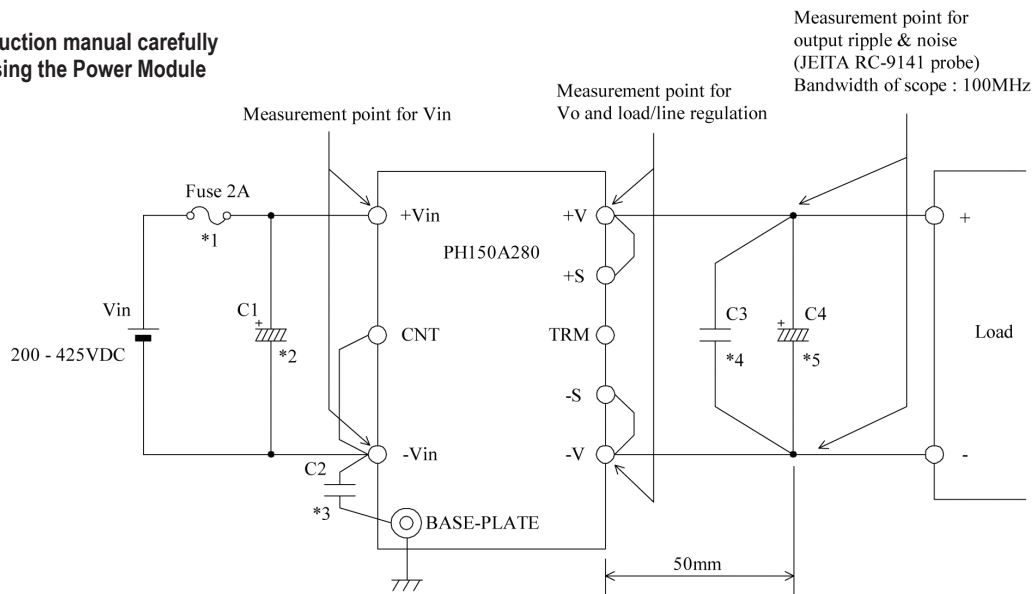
uction manual carefully
sing the Power Module

Measurement point for output ripple & noise (JEITA RC-9141 probe) Bandwidth of scope : 100MHz

Measurement point for Vo and load/line regulation

Measurement point for Vin

Fuse 2A
*1

+Vin
PH150A280
+V
+S
Vin
C1
*2
CNT
TRM
C3
*4
C4
*5
Load
200 - 425VDC
-S
-Vin
-V
+
-
C2
*3
BASE-PLATE
50mm